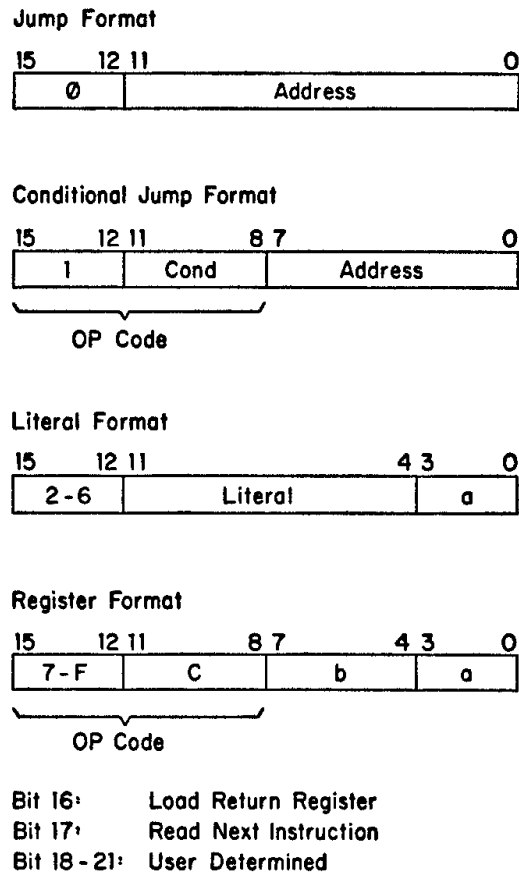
Jump Format

| 15 12 | 11 0 |
|---|---|
| Ø | Address |

Conditional Jump Format

| 15 12 | 11 8 | 7 0 |
|---|---|---|
| 1 | Cond | Address |

OP Code

Literal Format

| 15 12 | 11 4 | 3 0 |
|---|---|---|
| 2-6 | Literal | a |

Register Format

| 15 12 | 11 8 | 7 4 | 3 0 |
|---|---|---|---|
| 7-F | C | b | a |

OP Code

Bit 16: Load Return Register
Bit 17: Read Next Instruction
Bit 18-21: User Determined